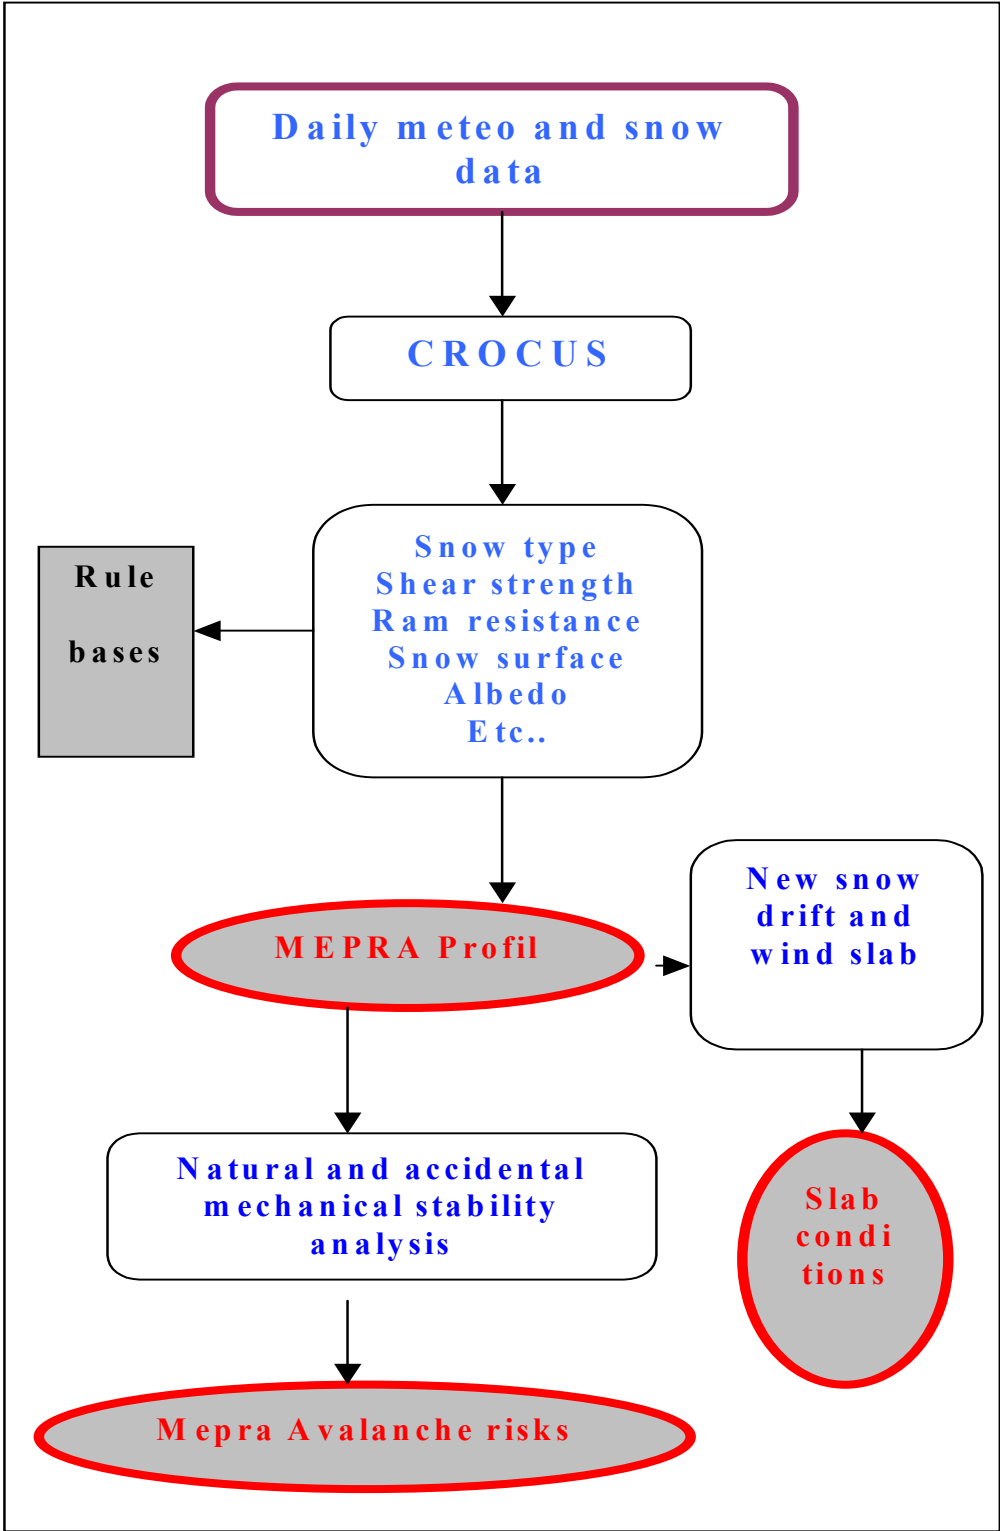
Daily meteo and snow data

CROCUS

Rule bases

Snow type
Shear strength
Ram resistance
Snow surface
Albedo
Etc..

MEPRA Profil

New snow drift and wind slab

Natural and accidental mechanical stability analysis

Slab conditions

Mepra Avalanche risks